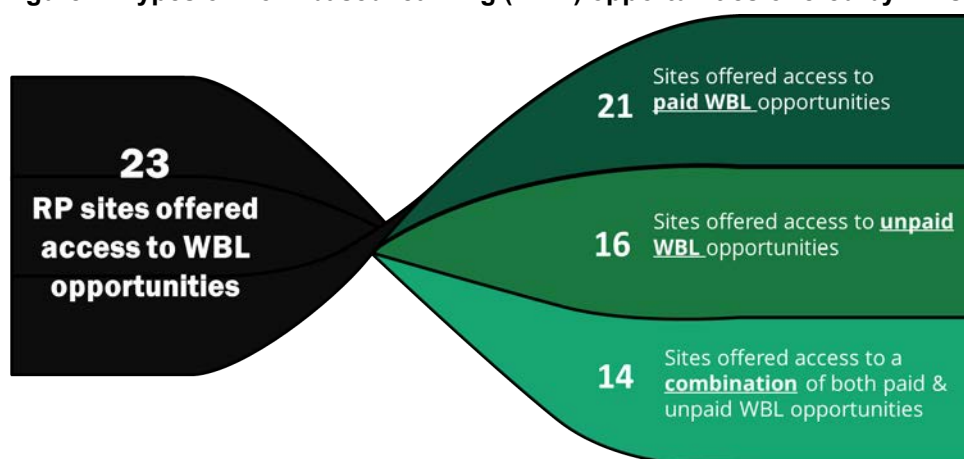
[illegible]

23
RP sites offered access to WBL opportunities

21 Sites offered access to **paid WBL** opportunities

16 Sites offered access to **unpaid WBL** opportunities

14 Sites offered access to a **combination** of both paid & unpaid WBL opportunities